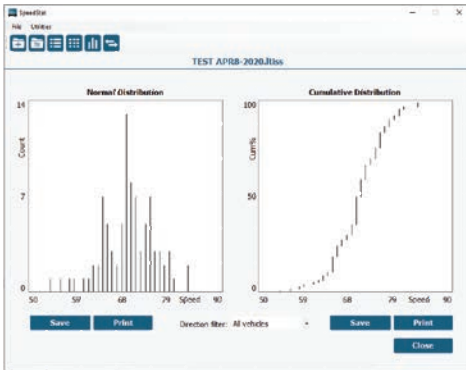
SpeedStat

File Utilities

TEST APR8-2020.ltss

Normal Distribution

14

7

0

Count

50 59 68 79 Speed 90

Cumulative Distribution

100

50

0

Cum%

50 59 68 79 Speed 90

Save

Print

Direction filter: All vehicles

Save

Print

Close